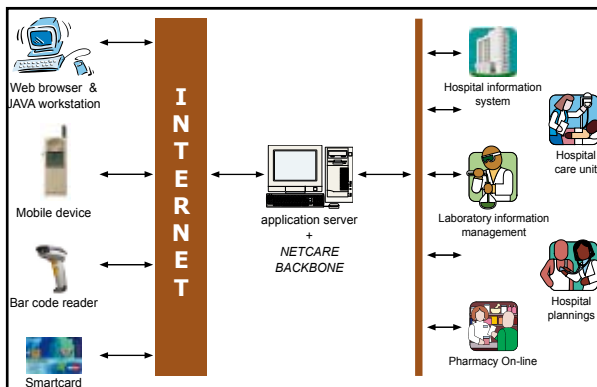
Web browser & JAVA workstation

Mobile device

Bar code reader

Smartcard

I N T E R N E T

application server + NETCARE BACKBONE

Hospital information system

Hospital care unit

Laboratory information management

Hospital plannings

Pharmacy On-line